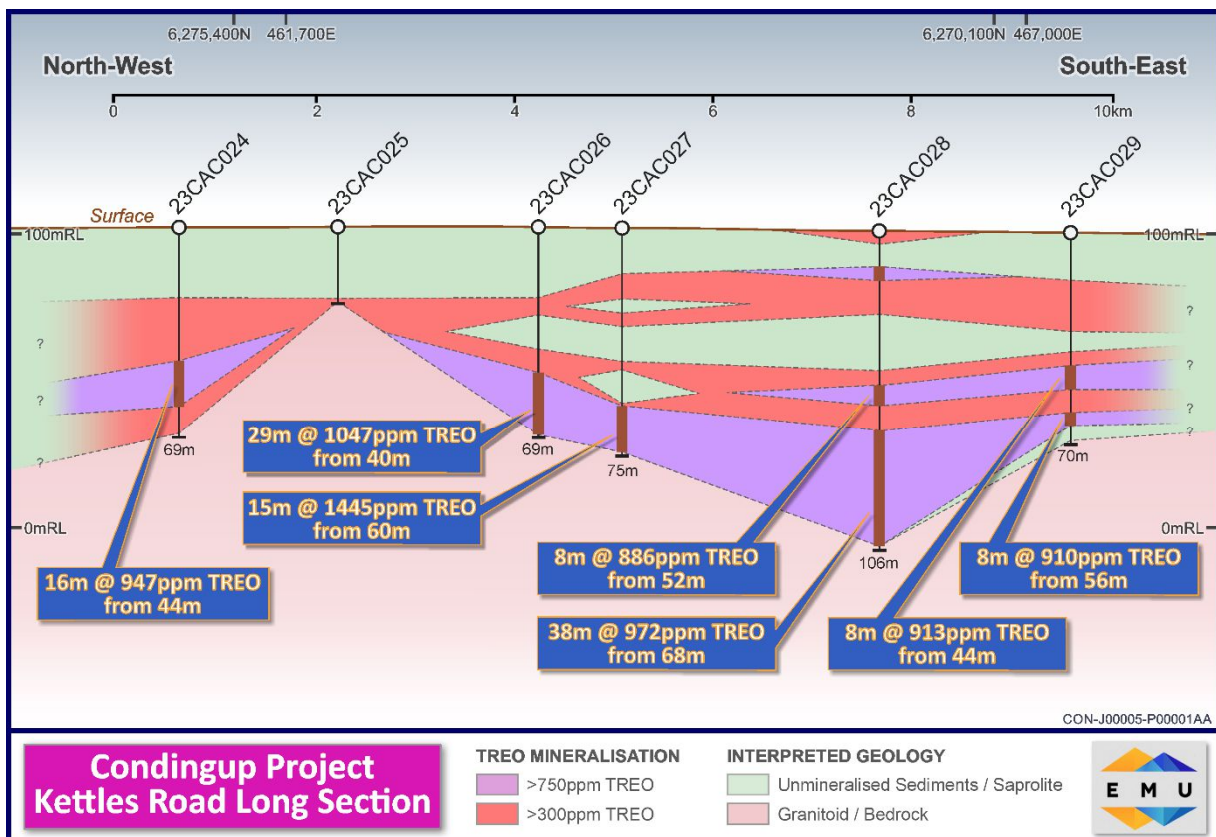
6,275,400N 461,700E

6,270,100N 467,000E

North-West

South-East

0 2 4 6 8 10km

23CAC024 23CAC025 23CAC026 23CAC027 23CAC028 23CAC029

Surface

100mRL

100mRL

?

?

?

?

?

?

?

69m

69m

75m

106m

70m

0mRL

0mRL

29m @ 1047ppm TREO from 40m

15m @ 1445ppm TREO from 60m

16m @ 947ppm TREO from 44m

8m @ 886ppm TREO from 52m

38m @ 972ppm TREO from 68m

8m @ 913ppm TREO from 44m

8m @ 910ppm TREO from 56m

CON-J00005-P00001AA

Condingup Project
Kettles Road Long Section

TREO MINERALISATION

>750ppm TREO

>300ppm TREO

INTERPRETED GEOLOGY

Unmineralised Sediments / Saprolite

Granitoid / Bedrock

E M U